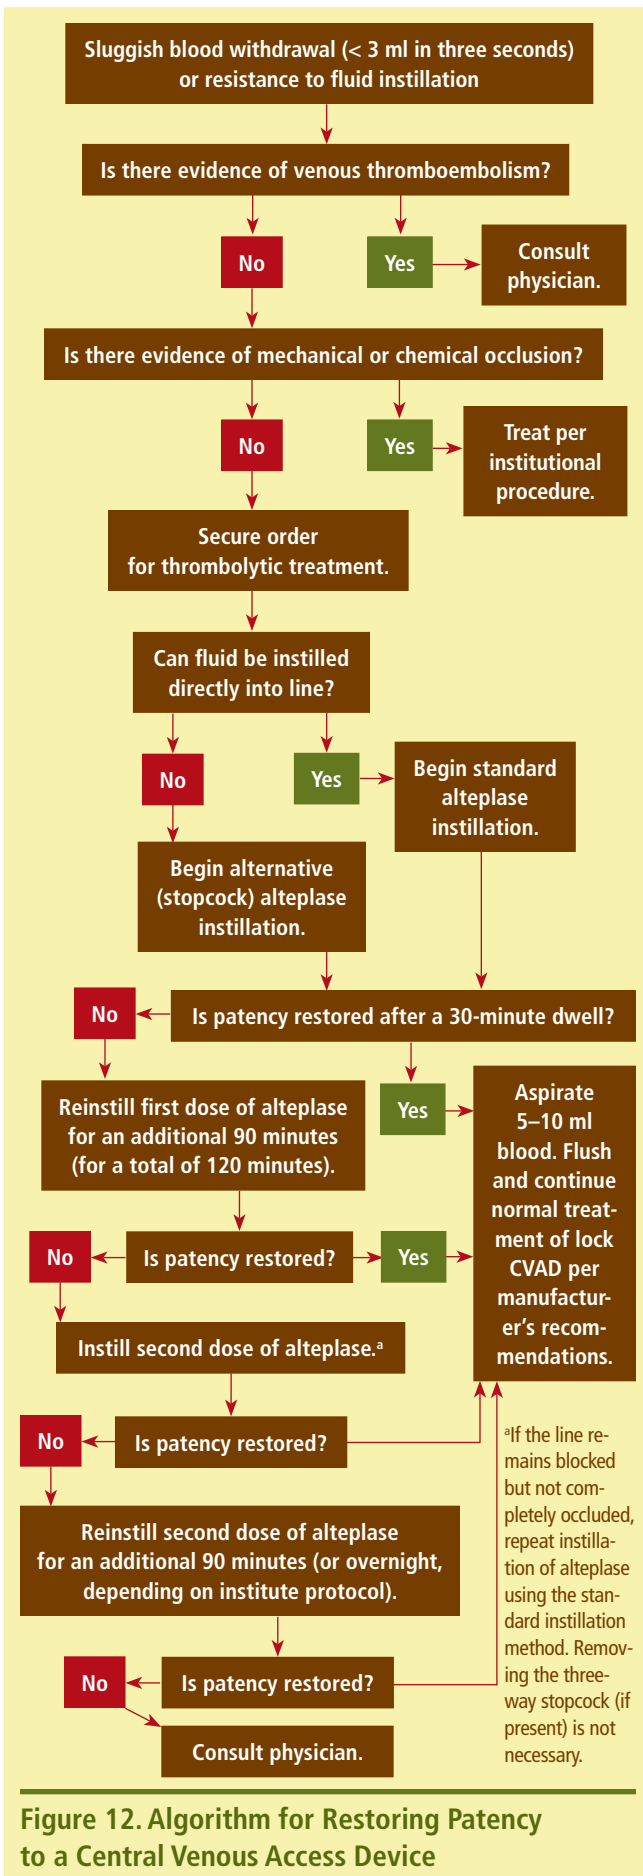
Sluggish blood withdrawal (< 3 ml in three seconds) or resistance to fluid instillation

Is there evidence of venous thromboembolism?

No

Yes

Consult physician.

Is there evidence of mechanical or chemical occlusion?

No

Yes

Treat per institutional procedure.

Secure order for thrombolytic treatment.

Can fluid be instilled directly into line?

No

Yes

Begin standard alteplase instillation.

Begin alternative (stopcock) alteplase instillation.

No

Is patency restored after a 30-minute dwell?

Reinstill first dose of alteplase for an additional 90 minutes (for a total of 120 minutes).

Yes

Aspirate 5–10 ml blood. Flush and continue normal treatment of lock CVAD per manufacturer's recommendations.

No

Is patency restored?

Yes

Instill second dose of alteplase.$^a$

No

Is patency restored?

$^a$If the line remains blocked but not completely occluded, repeat installation of alteplase using the standard installation method. Removing the three-way stopcock (if present) is not necessary.

Reinstill second dose of alteplase for an additional 90 minutes (or overnight, depending on institute protocol).

No

Is patency restored?

Consult physician.

Figure 12. Algorithm for Restoring Patency to a Central Venous Access Device